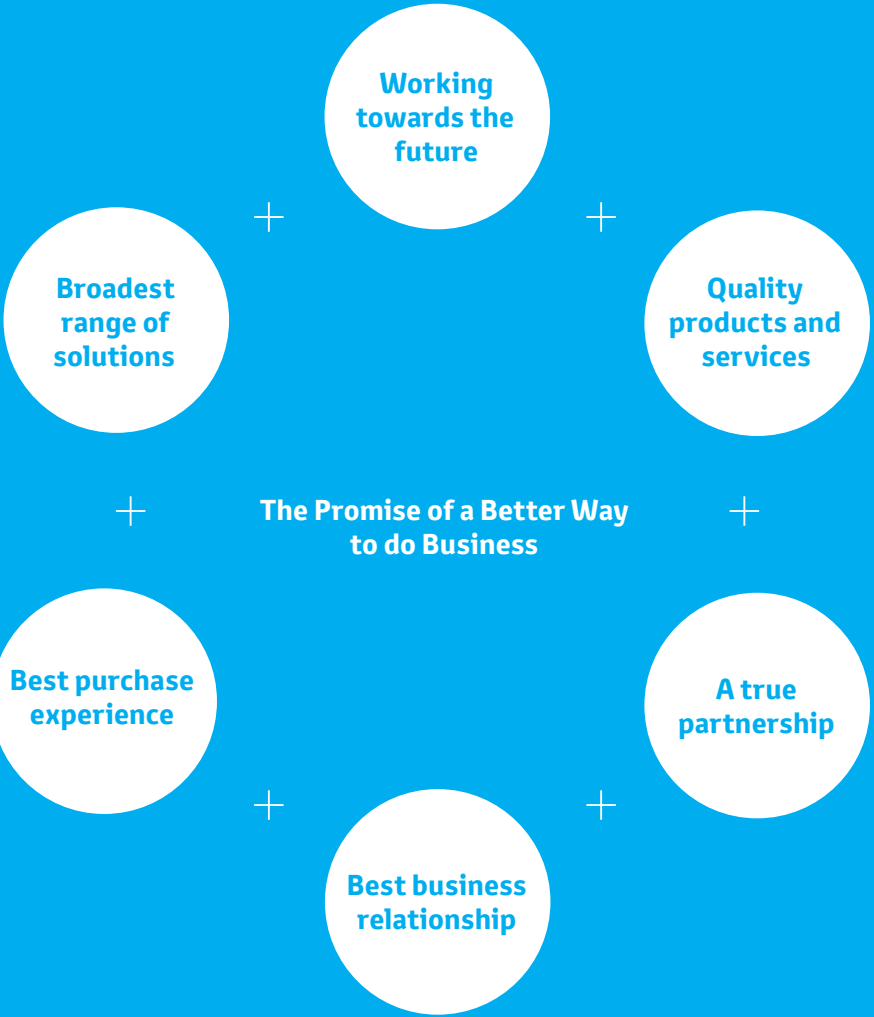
Working towards the future

Broadest range of solutions

Quality products and services

The Promise of a Better Way to do Business

Best purchase experience

A true partnership

Best business relationship